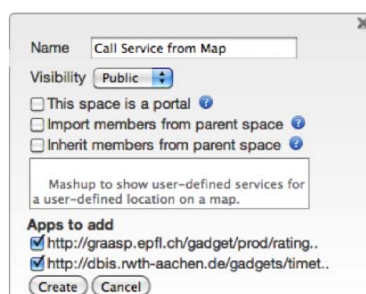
Name Call Service from Map

Visibility Public

This space is a portal

Import members from parent space

Inherit members from parent space

Mashup to show user-defined services for a user-defined location on a map.

Apps to add

http://graasp.epfl.ch/gadget/prod/rating..

http://dbis.rwth-aachen.de/gadgets/timet..

Create Cancel